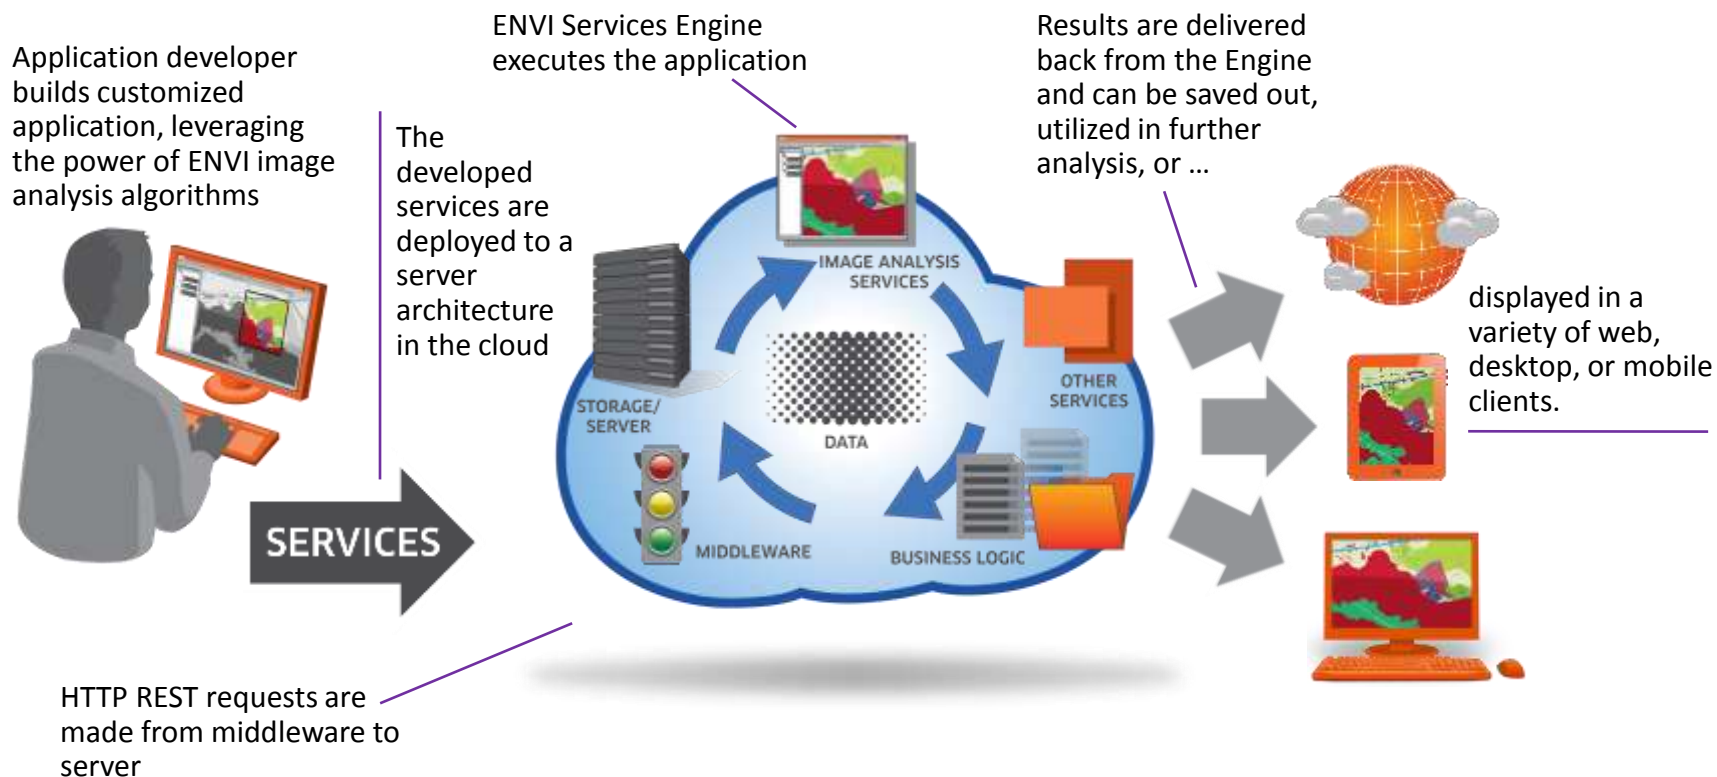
Application developer builds customized application, leveraging the power of ENVI image analysis algorithms

The developed services are deployed to a server architecture in the cloud

ENVI Services Engine executes the application

Results are delivered back from the Engine and can be saved out, utilized in further analysis, or …

SERVICES

IMAGE ANALYSIS SERVICES

STORAGE/ SERVER

DATA

OTHER SERVICES

MIDDLEWARE

BUSINESS LOGIC

displayed in a variety of web, desktop, or mobile clients.

HTTP REST requests are made from middleware to server